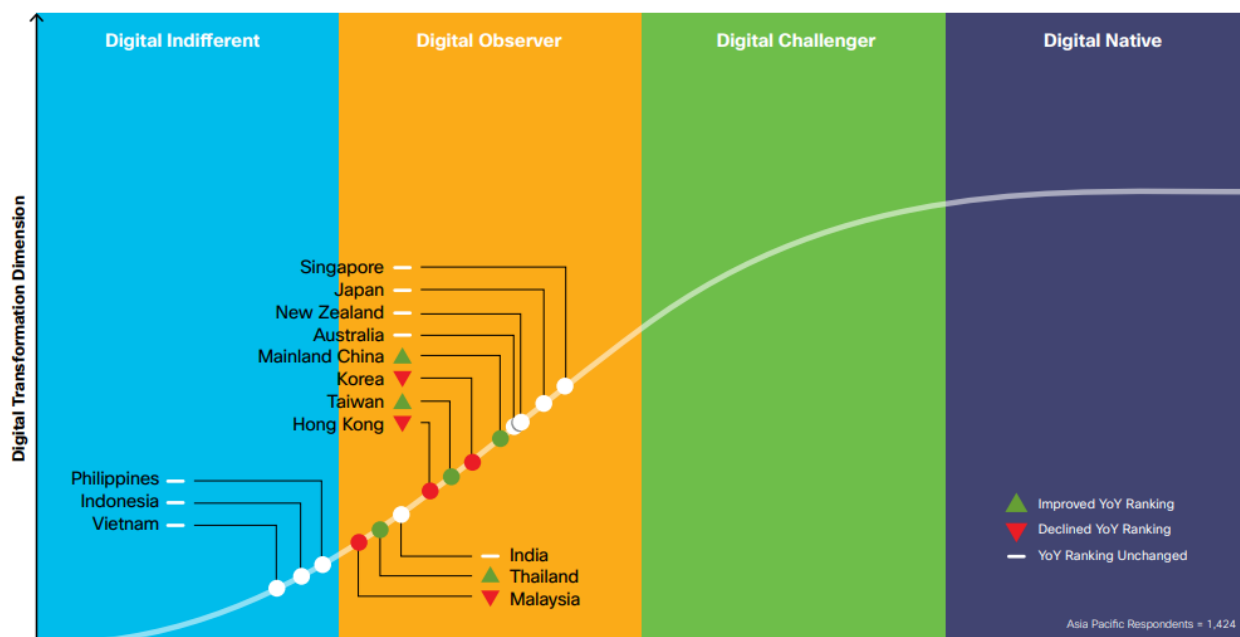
Digital Indifferent

Digital Observer

Digital Challenger

Digital Native

Digital Transformation Dimension

Singapore
Japan
New Zealand
Australia
Mainland China
Korea
Taiwan
Hong Kong

Philippines
Indonesia
Vietnam

India
Thailand
Malaysia

Improved YoY Ranking
Declined YoY Ranking
YoY Ranking Unchanged

Asia Pacific Respondents = 1,424